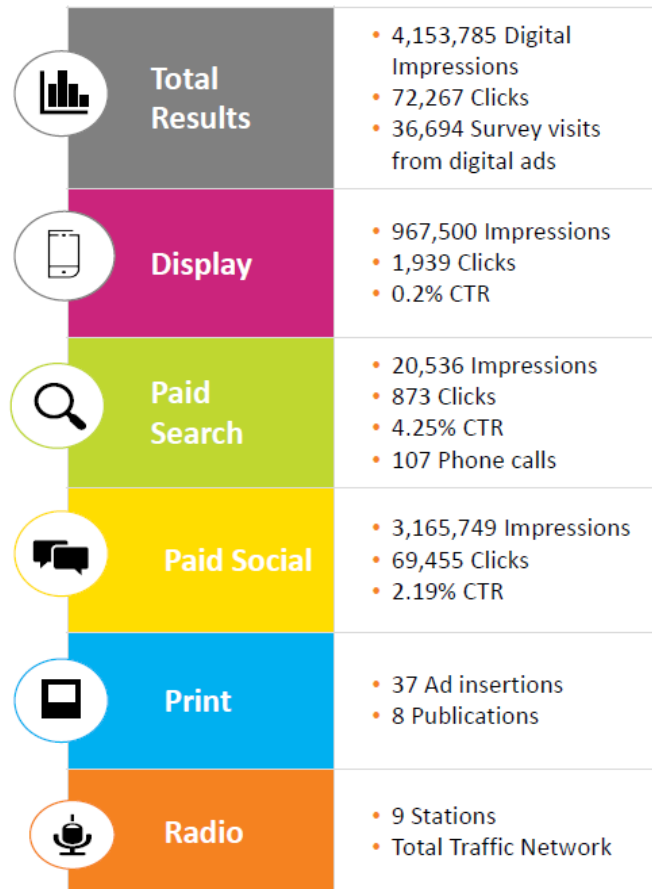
| | |
|---|---|
| Total Results | • 4,153,785 Digital Impressions<br>• 72,267 Clicks<br>• 36,694 Survey visits from digital ads |
| Display | • 967,500 Impressions<br>• 1,939 Clicks<br>• 0.2% CTR |
| Paid Search | • 20,536 Impressions<br>• 873 Clicks<br>• 4.25% CTR<br>• 107 Phone calls |
| Paid Social | • 3,165,749 Impressions<br>• 69,455 Clicks<br>• 2.19% CTR |
| Print | • 37 Ad insertions<br>• 8 Publications |
| Radio | • 9 Stations<br>• Total Traffic Network |